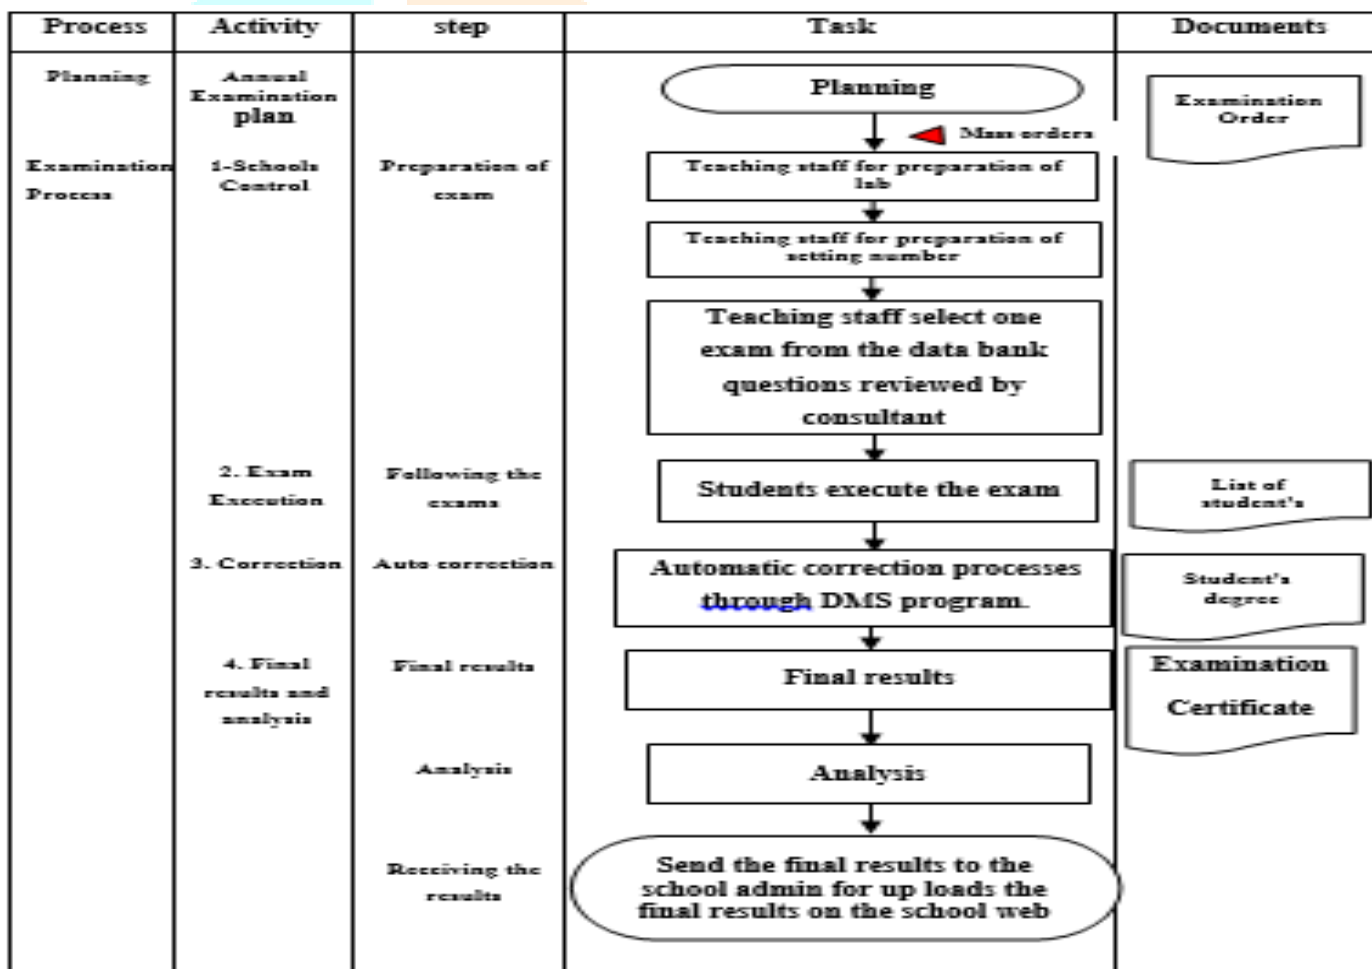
| Process | Activity | step | Task | Documents |
|---|---|---|---|---|
| Planning | Annual Examination plan | | Planning | Examination Order |
| | | | Mass orders | |
| Examination Process | 1-Schools Control | Preparation of exam | Teaching staff for preparation of lab | |
| | | | Teaching staff for preparation of setting number | |
| | | | Teaching staff select one exam from the data bank questions reviewed by consultant | |
| | 2. Exam Execution | Following the exams | Students execute the exam | List of student's |
| | 3. Correction | Auto correction | Automatic correction processes through DMS program. | Student's degree |
| | 4. Final results and analysis | Final results | Final results | Examination Certificate |
| | | Analysis | Analysis | |
| | | Receiving the results | Send the final results to the school admin for up loads the final results on the school web | |